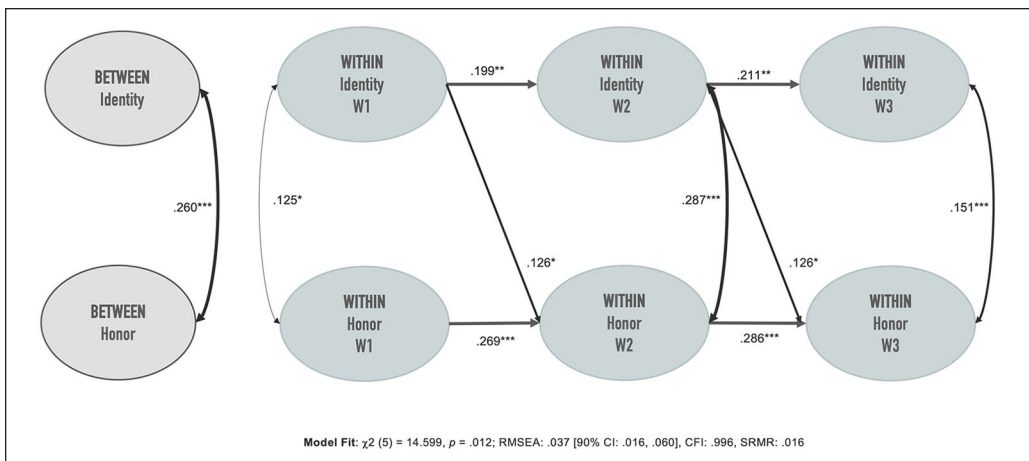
BETWEEN
Identity

WITHIN
Identity
W1

.199**

WITHIN
Identity
W2

.211**

WITHIN
Identity
W3

.260***

.125*

.287***

.151***

.126*

.126*

BETWEEN
Honor

WITHIN
Honor
W1

.269***

WITHIN
Honor
W2

.286***

WITHIN
Honor
W3

**Model Fit**: $\chi2$ (5) = 14.599, *p* = .012; RMSEA: .037 [90% CI: .016, .060], CFI: .996, SRMR: .016